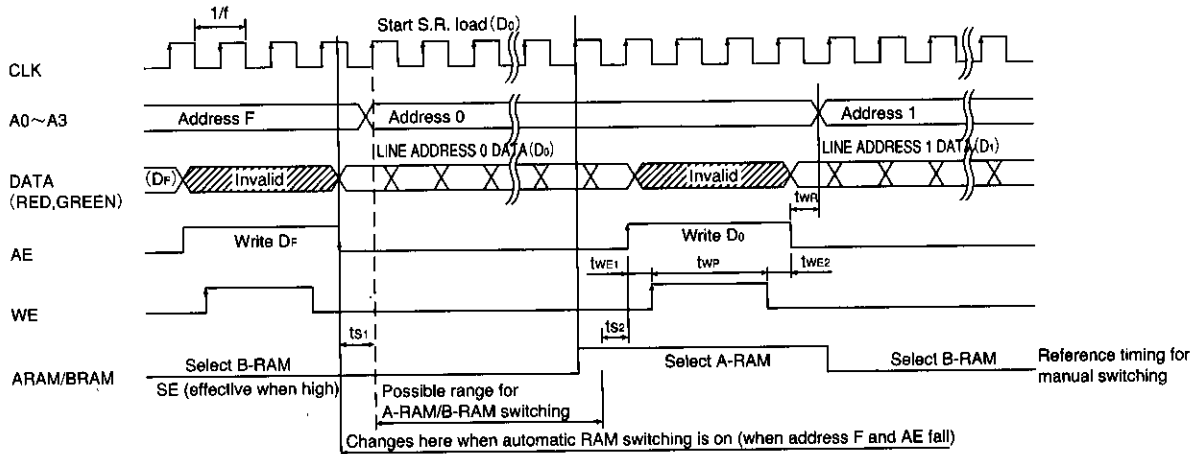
1/f

Start S.R. load ($D_0$)

CLK

A0~A3

Address F

Address 0

Address 1

LINE ADDRESS 0 DATA ($D_0$)

LINE ADDRESS 1 DATA ($D_1$)

DATA (RED,GREEN)

($D_F$)

Invalid

Invalid

$t_{WR}$

AE

Write $D_F$

Write $D_0$

$t_{WE1}$

$t_{WP}$

$t_{WE2}$

WE

$t_{S1}$

$t_{S2}$

ARAM/BRAM

Select B-RAM

Select A-RAM

Select B-RAM

Reference timing for manual switching

SE (effective when high)

Possible range for A-RAM/B-RAM switching

Changes here when automatic RAM switching is on (when address F and AE fall)